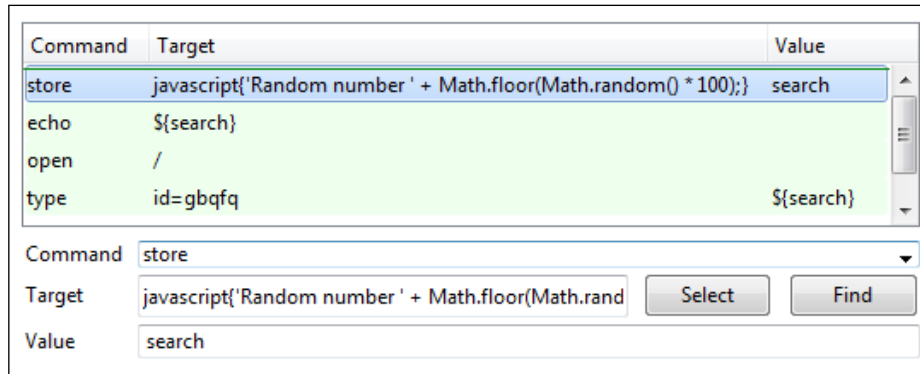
| Command | Target | Value |
|---|---|---|
| store | javascript{'Random number ' + Math.floor(Math.random() * 100);} | search |
| echo | ${search} | |
| open | / | |
| type | id=gbqfq | ${search} |

Command store

Target javascript{'Random number ' + Math.floor(Math.rand

Select

Find

Value search